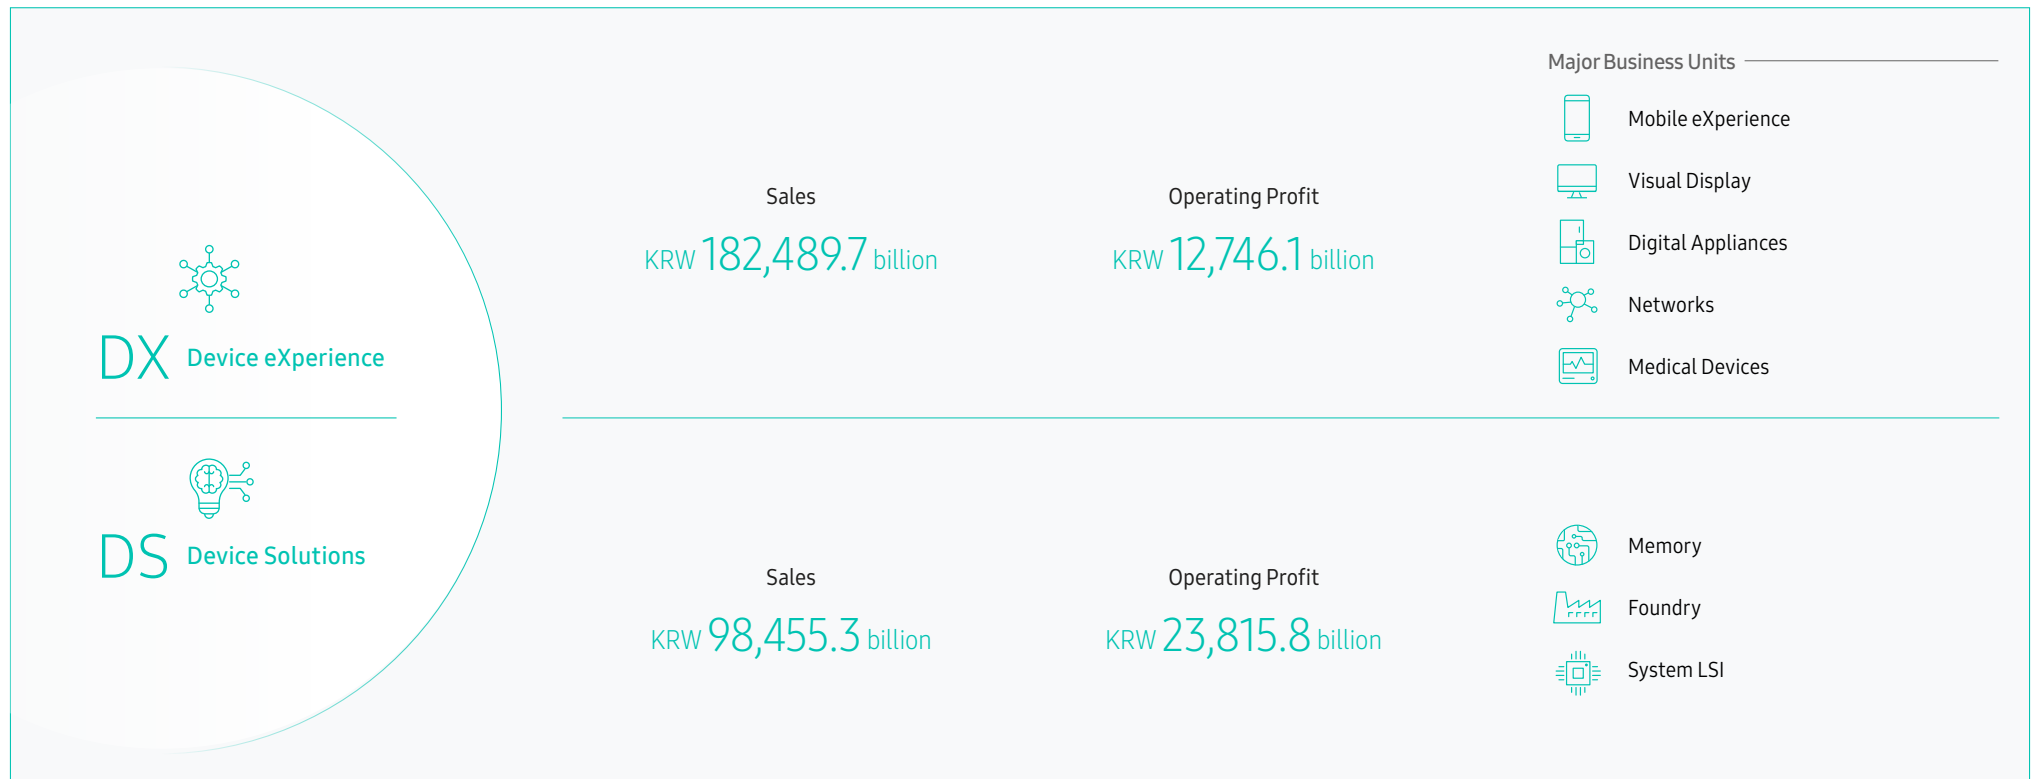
DX Device eXperience

Sales
KRW 182,489.7 billion

Operating Profit
KRW 12,746.1 billion

Major Business Units
Mobile eXperience
Visual Display
Digital Appliances
Networks
Medical Devices

DS Device Solutions

Sales
KRW 98,455.3 billion

Operating Profit
KRW 23,815.8 billion

Memory
Foundry
System LSI